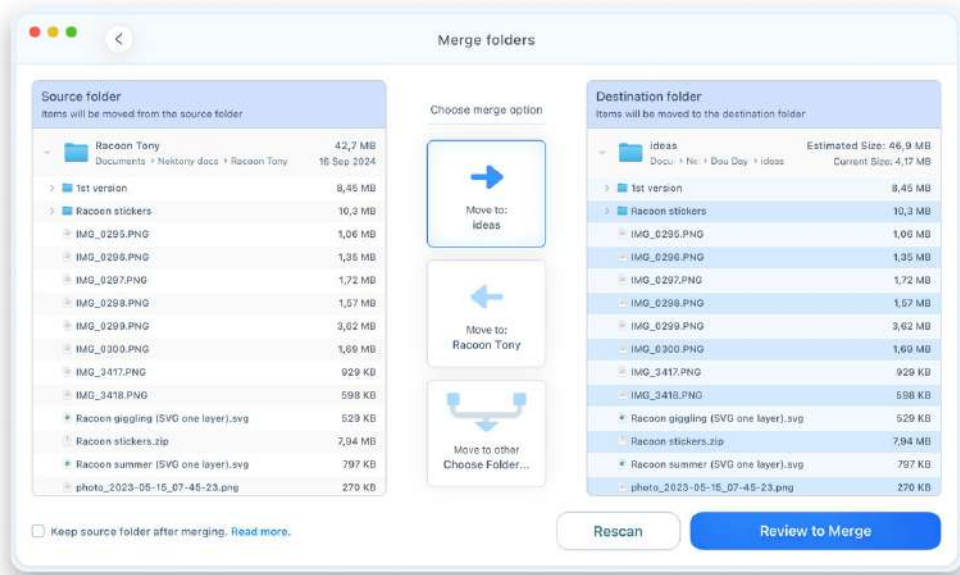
Merge folders

Source folder
Items will be moved from the source folder

| | |
|---|---|
| Racoon Tony Documents › Nektony docs › Racoon Tony | 42,7 MB 16 Sep 2024 |
| 1st version | 8,45 MB |
| Racoon stickers | 10,3 MB |
| IMG_0295.PNG | 1,06 MB |
| IMG_0296.PNG | 1,35 MB |
| IMG_0297.PNG | 1,72 MB |
| IMG_0298.PNG | 1,57 MB |
| IMG_0299.PNG | 3,62 MB |
| IMG_0300.PNG | 1,69 MB |
| IMG_3417.PNG | 929 KB |
| IMG_3418.PNG | 598 KB |
| Racoon giggling (SVG one layer).svg | 529 KB |
| Racoon stickers.zip | 7,94 MB |
| Racoon summer (SVG one layer).svg | 797 KB |
| photo_2023-05-15_07-45-23.png | 270 KB |

Choose merge option

Move to: ideas

Move to: Racoon Tony

Move to other Choose Folder...

Destination folder
Items will be moved to the destination folder

| | |
|---|---|
| ideas Docu › Ne › Dou Doy › ideas | Estimated Size: 46,9 MB Current Size: 4,17 MB |
| 1st version | 8,45 MB |
| Racoon stickers | 10,3 MB |
| IMG_0295.PNG | 1,06 MB |
| IMG_0296.PNG | 1,35 MB |
| IMG_0297.PNG | 1,72 MB |
| IMG_0298.PNG | 1,57 MB |
| IMG_0299.PNG | 3,62 MB |
| IMG_0300.PNG | 1,69 MB |
| IMG_3417.PNG | 929 KB |
| IMG_3418.PNG | 598 KB |
| Racoon giggling (SVG one layer).svg | 529 KB |
| Racoon stickers.zip | 7,94 MB |
| Racoon summer (SVG one layer).svg | 797 KB |
| photo_2023-05-15_07-45-23.png | 270 KB |

Keep source folder after merging. Read more.

Rescan

Review to Merge